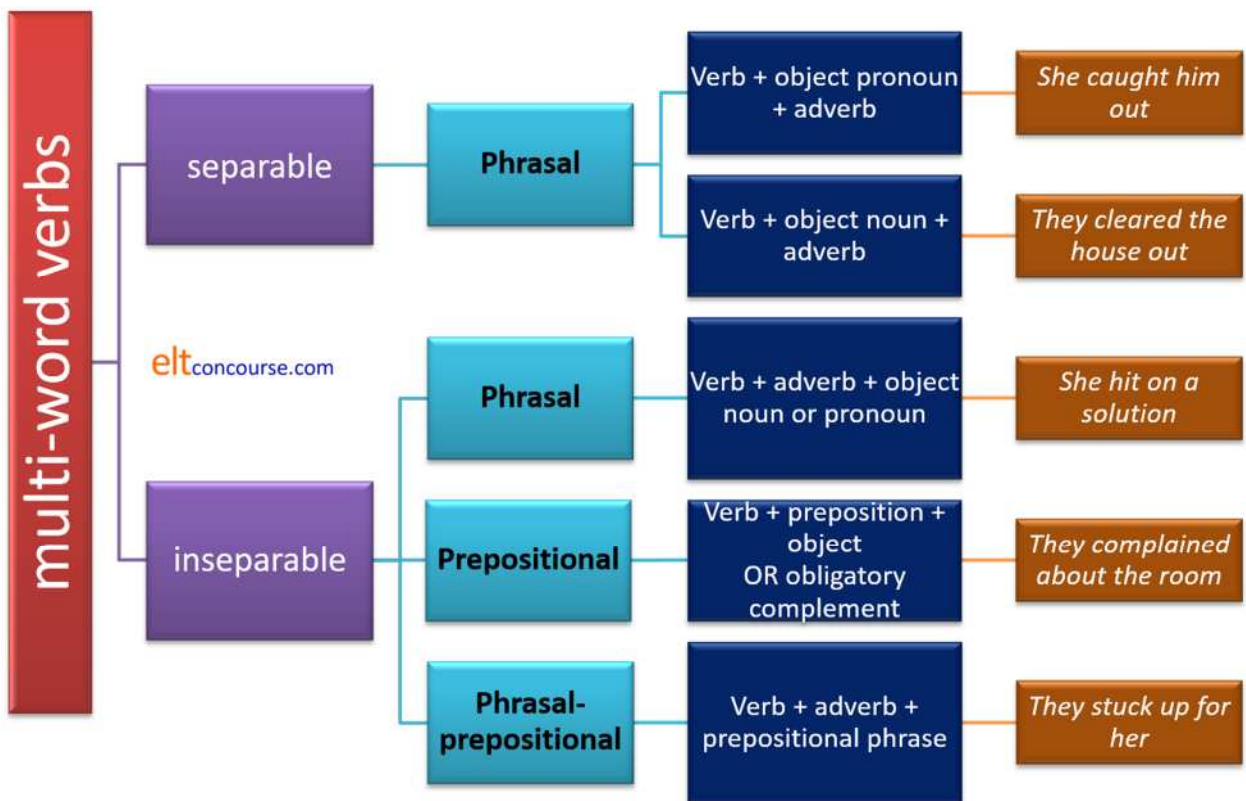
multi-word verbs

separable

Phrasal

Verb + object pronoun + adverb

She caught him out

Verb + object noun + adverb

They cleared the house out

eltconcourse.com

inseparable

Phrasal

Verb + adverb + object noun or pronoun

She hit on a solution

Prepositional

Verb + preposition + object OR obligatory complement

They complained about the room

Phrasal-prepositional

Verb + adverb + prepositional phrase

They stuck up for her